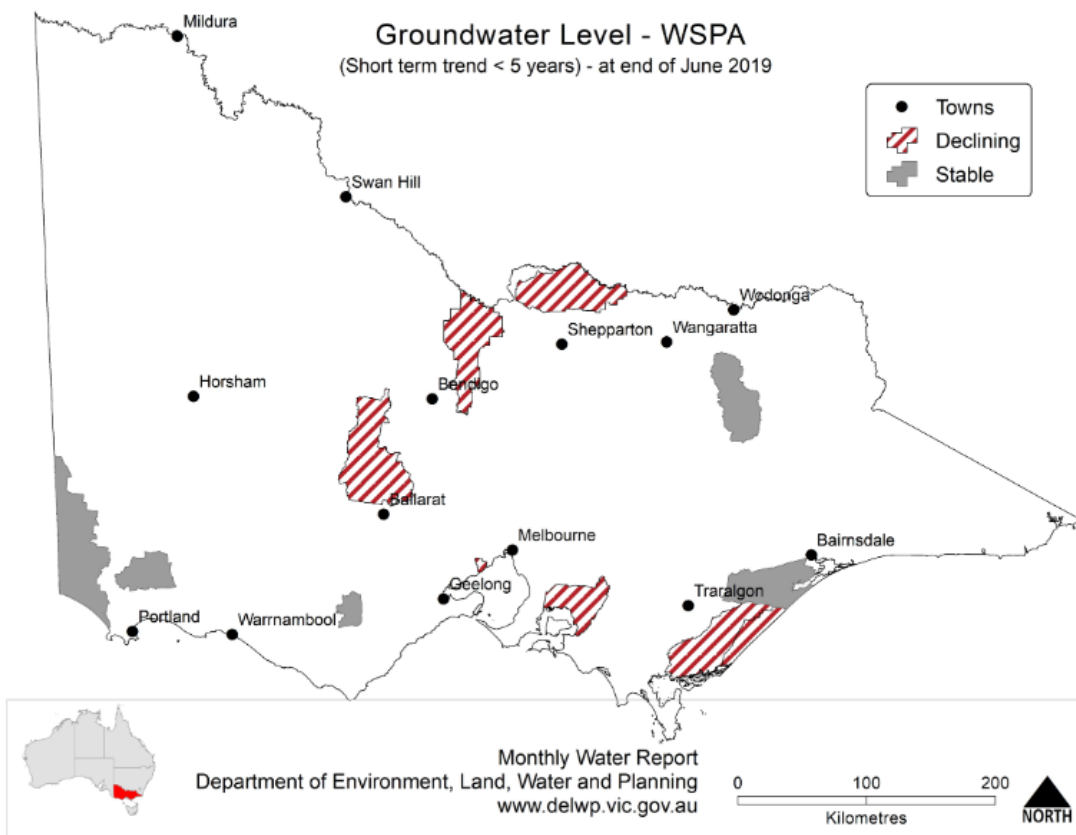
Groundwater Level - WSPA
(Short term trend < 5 years) - at end of June 2019

Towns
Declining
Stable

Mildura
Swan Hill
Wodonga
Shepparton
Wangaratta
Horsham
Bendigo
Ballarat
Melbourne
Bairnsdale
Geelong
Traralgon
Portland
Warrnambool

Monthly Water Report
Department of Environment, Land, Water and Planning
www.delwp.vic.gov.au

0
100
200
Kilometres
NORTH